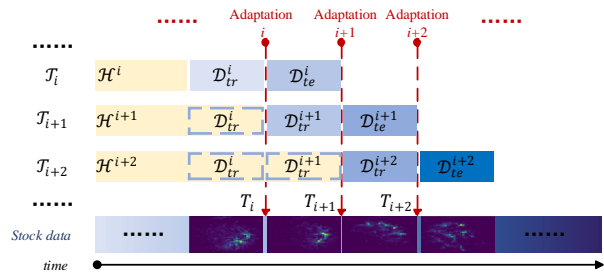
Adaptation $i$ Adaptation $i+1$ Adaptation $i+2$

$\mathcal{T}_i$ $\mathcal{H}^i$ $\mathcal{D}_{tr}^i$ $\mathcal{D}_{te}^i$

$\mathcal{T}_{i+1}$ $\mathcal{H}^{i+1}$ $\mathcal{D}_{tr}^i$ $\mathcal{D}_{tr}^{i+1}$ $\mathcal{D}_{te}^{i+1}$

$\mathcal{T}_{i+2}$ $\mathcal{H}^{i+2}$ $\mathcal{D}_{tr}^i$ $\mathcal{D}_{tr}^{i+1}$ $\mathcal{D}_{tr}^{i+2}$ $\mathcal{D}_{te}^{i+2}$

$T_i$ $T_{i+1}$ $T_{i+2}$

Stock data ......

time